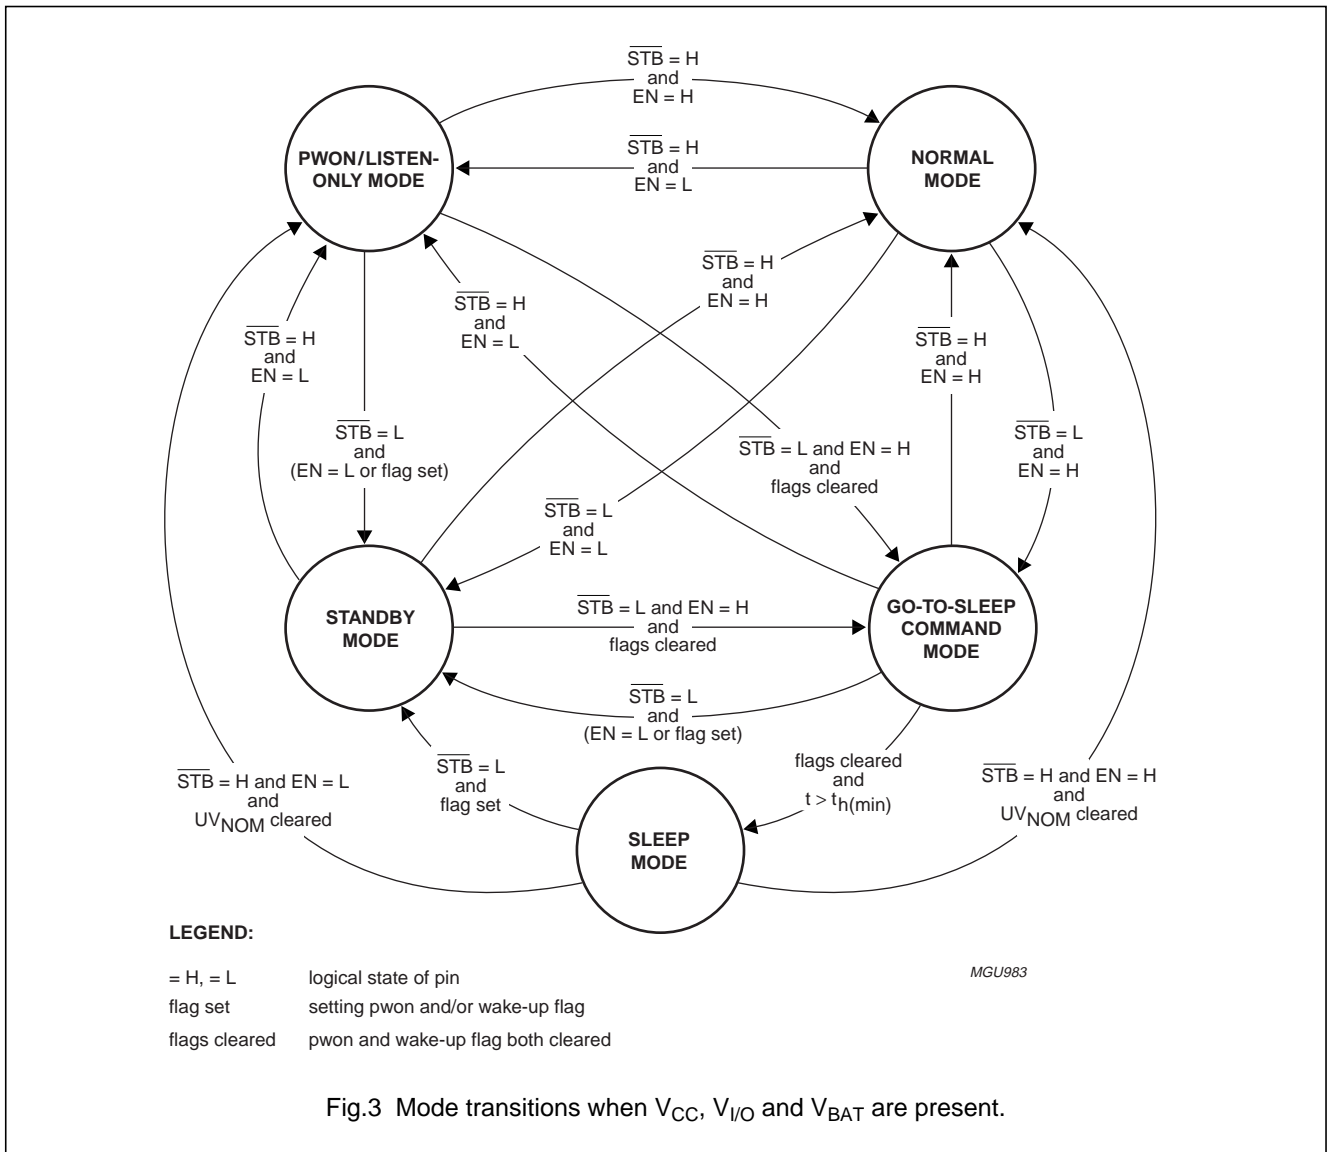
$\overline{STB}$ = H and EN = H

PWON/LISTEN-ONLY MODE

$\overline{STB}$ = H and EN = L

NORMAL MODE

$\overline{STB}$ = H and EN = H

$\overline{STB}$ = H and EN = L

$\overline{STB}$ = H and EN = L

$\overline{STB}$ = H and EN = H

$\overline{STB}$ = L and (EN = L or flag set)

$\overline{STB}$ = L and EN = H and flags cleared

$\overline{STB}$ = L and EN = H

$\overline{STB}$ = L and EN = L

STANDBY MODE

$\overline{STB}$ = L and EN = H and flags cleared

GO-TO-SLEEP COMMAND MODE

$\overline{STB}$ = L and (EN = L or flag set)

$\overline{STB}$ = H and EN = L and $UV_{NOM}$ cleared

$\overline{STB}$ = L and flag set

flags cleared and $t > t_{h(min)}$

$\overline{STB}$ = H and EN = H and $UV_{NOM}$ cleared

SLEEP MODE

LEGEND:

| | |
|---|---|
| = H, = L | logical state of pin |
| flag set | setting pwon and/or wake-up flag |
| flags cleared | pwon and wake-up flag both cleared |

MGU983

Fig.3 Mode transitions when $V_{CC}$, $V_{I/O}$ and $V_{BAT}$ are present.